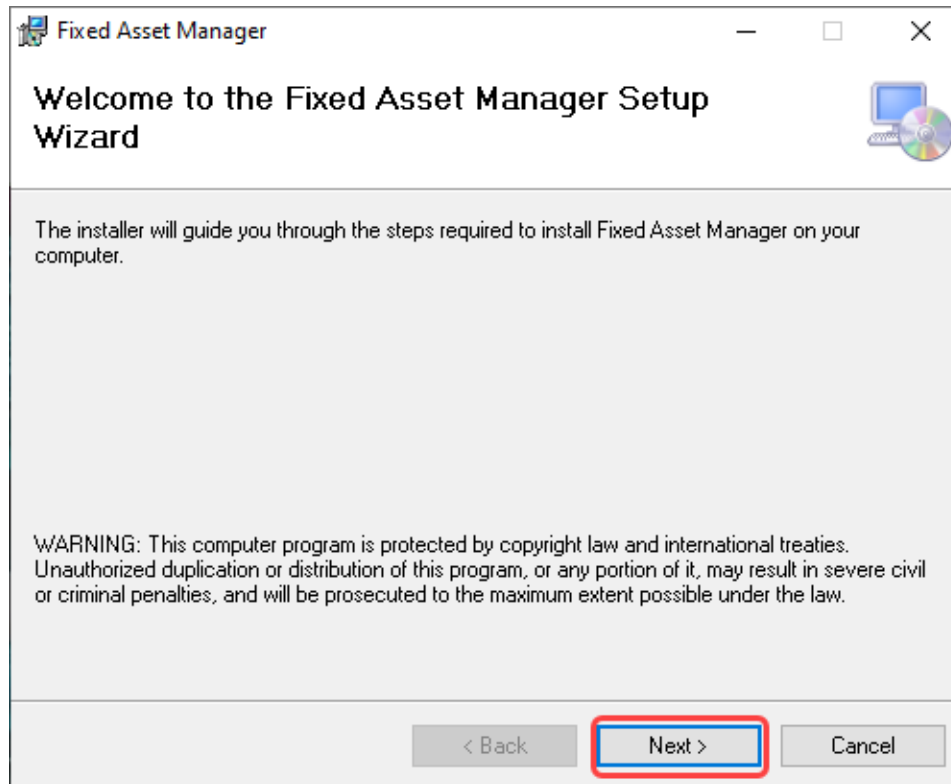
Fixed Asset Manager

Welcome to the Fixed Asset Manager Setup Wizard

The installer will guide you through the steps required to install Fixed Asset Manager on your computer.

WARNING: This computer program is protected by copyright law and international treaties. Unauthorized duplication or distribution of this program, or any portion of it, may result in severe civil or criminal penalties, and will be prosecuted to the maximum extent possible under the law.

< Back

Next >

Cancel